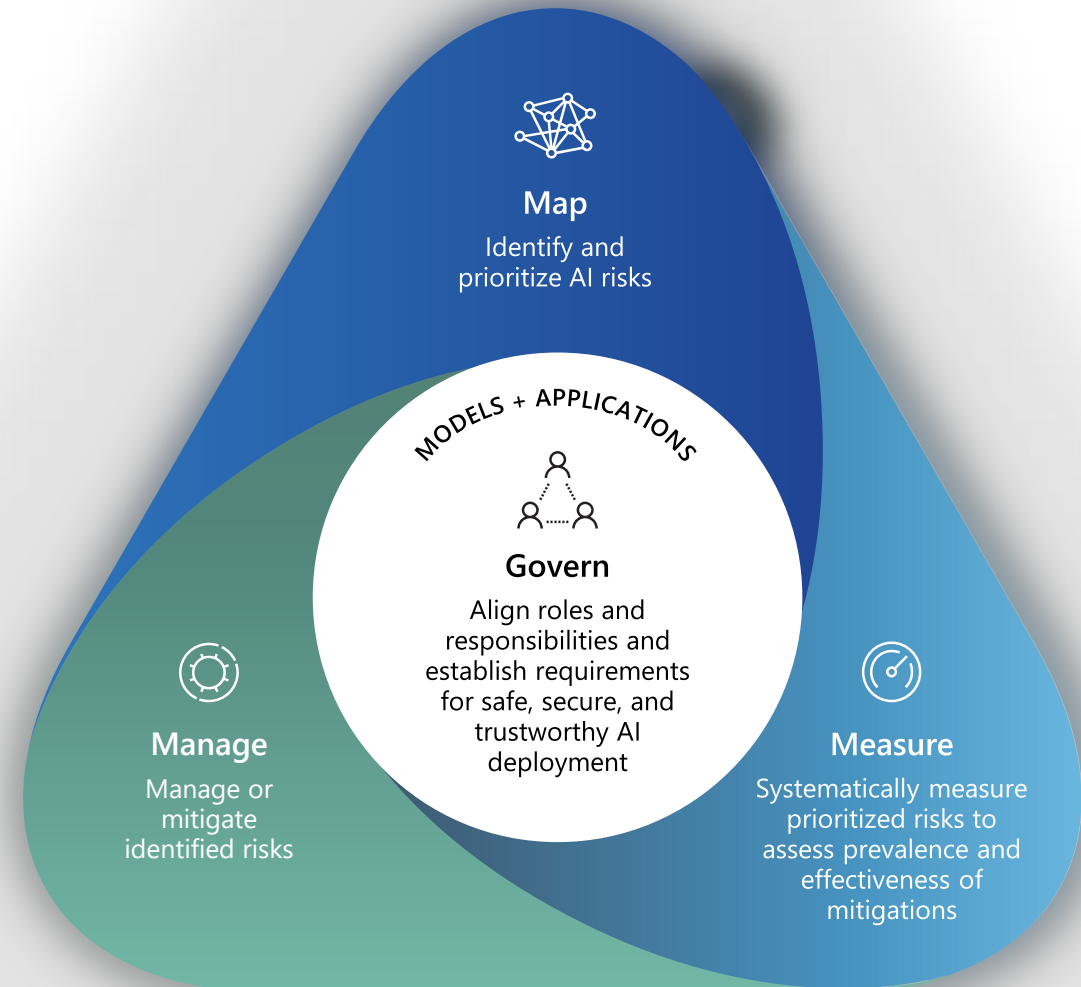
Map

Identify and prioritize AI risks

MODELS + APPLICATIONS

Govern

Align roles and responsibilities and establish requirements for safe, secure, and trustworthy AI deployment

Manage

Manage or mitigate identified risks

Measure

Systematically measure prioritized risks to assess prevalence and effectiveness of mitigations